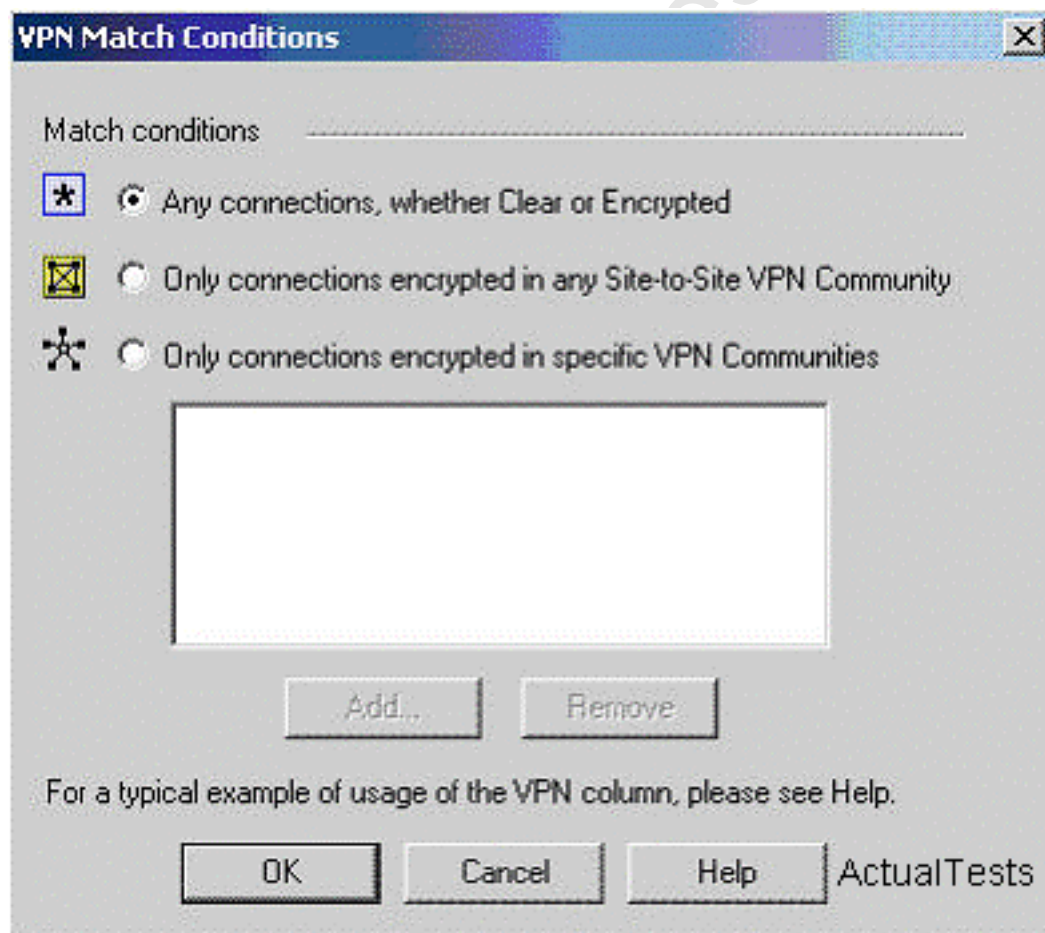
VPN Match Conditions

Match conditions

Any connections, whether Clear or Encrypted

Only connections encrypted in any Site-to-Site VPN Community

Only connections encrypted in specific VPN Communities

Add...

Remove

For a typical example of usage of the VPN column, please see Help.

OK

Cancel

Help

ActualTests